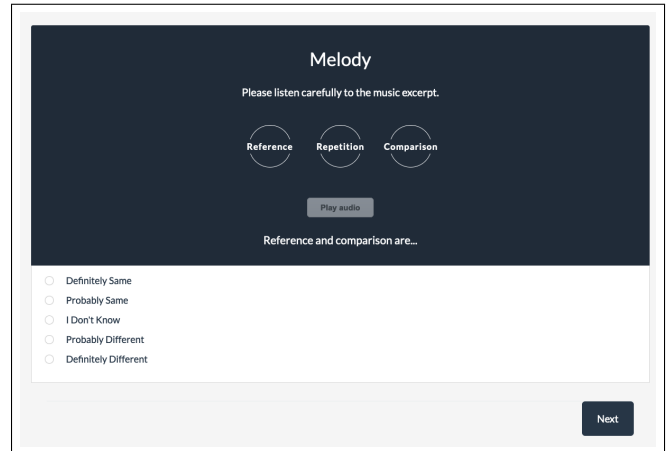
Melody

Please listen carefully to the music excerpt.

Reference
Repetition
Comparison

Play audio

Reference and comparison are...

Definitely Same
Probably Same
I Don't Know
Probably Different
Definitely Different

Next